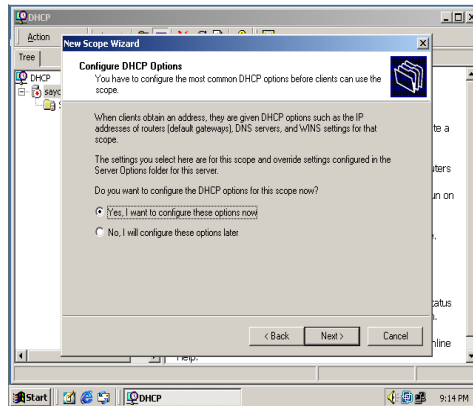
DHCP

Action

Tree

DHCP

sayc

New Scope Wizard

Configure DHCP Options

You have to configure the most common DHCP options before clients can use the scope.

When clients obtain an address, they are given DHCP options such as the IP addresses of routers (default gateways), DNS servers, and WINS settings for that scope.

The settings you select here are for this scope and override settings configured in the Server Options folder for this server.

Do you want to configure the DHCP options for this scope now?

Yes, I want to configure these options now

No, I will configure these options later

< Back

Next >

Cancel

te a

sters

un on

tatus

nline

Help.

Start

DHCP

9:14 PM